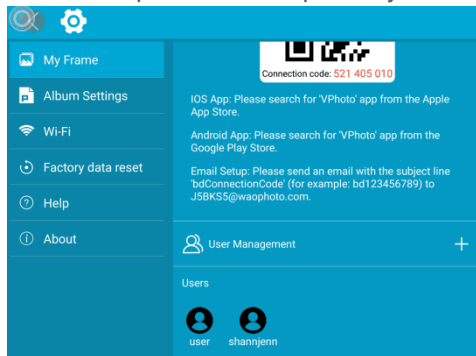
My Frame
Album Settings
Wi-Fi
Factory data reset
Help
About

Connection code: 521 405 010

IOS App: Please search for 'VPhoto' app from the Apple App Store.

Android App: Please search for 'VPhoto' app from the Google Play Store.

Email Setup: Please send an email with the subject line 'bdConnectionCode' (for example: bd123456789) to J5BKS5@waophoto.com.

User Management
+

Users

user
shannjenn